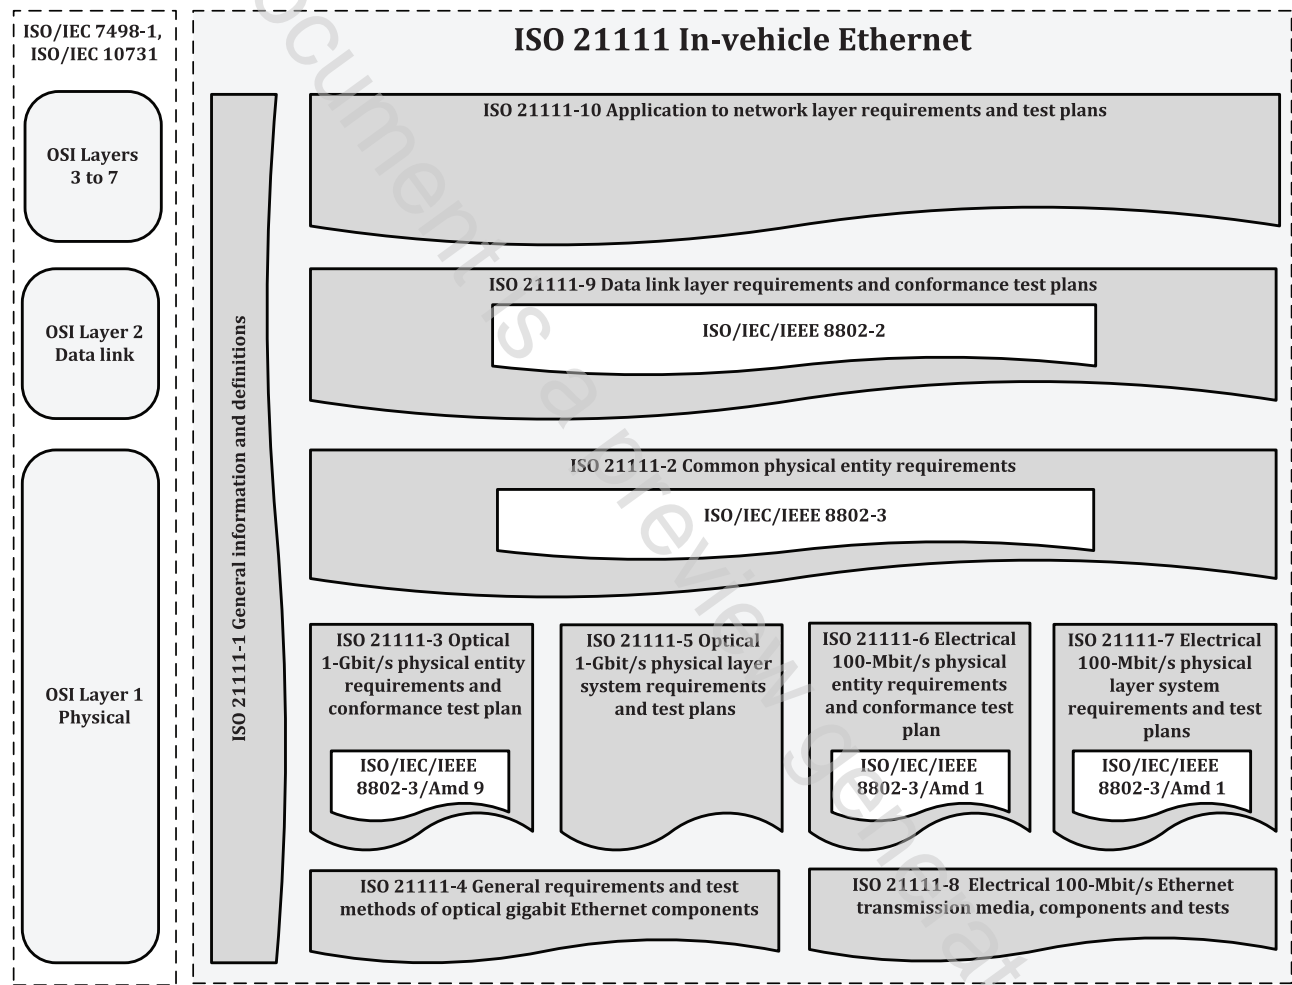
ISO/IEC 7498-1, ISO/IEC 10731

OSI Layers 3 to 7

OSI Layer 2 Data link

OSI Layer 1 Physical

ISO 21111 In-vehicle Ethernet

ISO 21111-1 General information and definitions

ISO 21111-10 Application to network layer requirements and test plans

ISO 21111-9 Data link layer requirements and conformance test plans

ISO/IEC/IEEE 8802-2

ISO 21111-2 Common physical entity requirements

ISO/IEC/IEEE 8802-3

ISO 21111-3 Optical 1-Gbit/s physical entity requirements and conformance test plan

ISO/IEC/IEEE 8802-3/Amd 9

ISO 21111-5 Optical 1-Gbit/s physical layer system requirements and test plans

ISO 21111-6 Electrical 100-Mbit/s physical entity requirements and conformance test plan

ISO/IEC/IEEE 8802-3/Amd 1

ISO 21111-7 Electrical 100-Mbit/s physical layer system requirements and test plans

ISO/IEC/IEEE 8802-3/Amd 1

ISO 21111-4 General requirements and test methods of optical gigabit Ethernet components

ISO 21111-8 Electrical 100-Mbit/s Ethernet transmission media, components and tests

Document is a preview generated